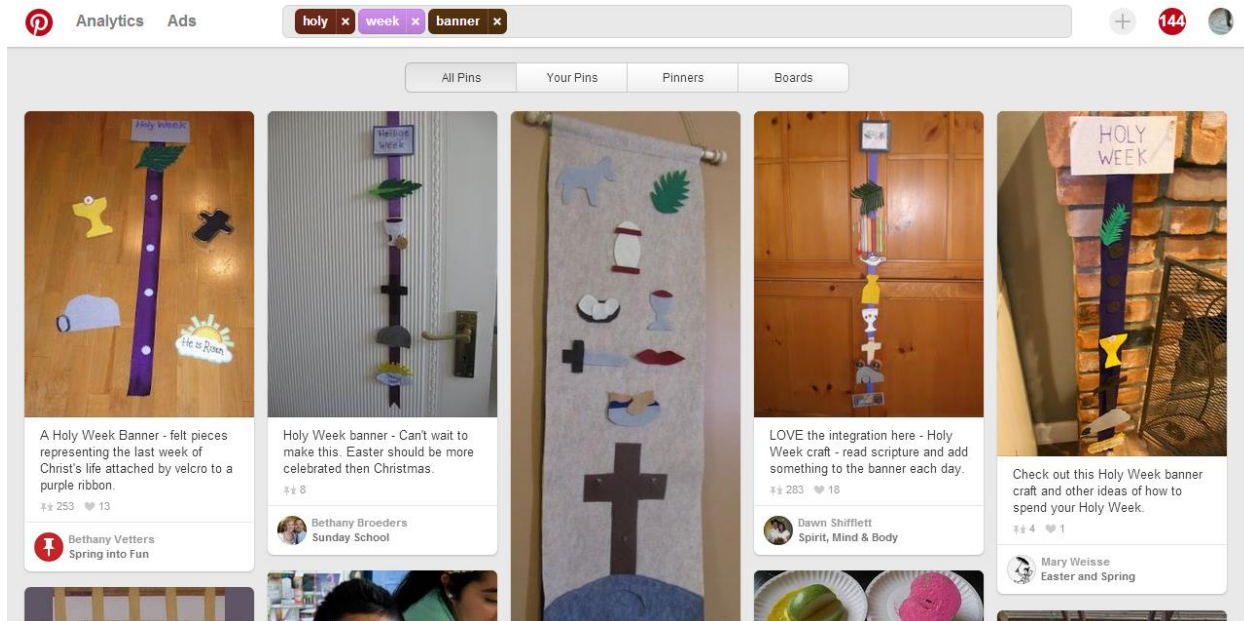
Analytics Ads

holy × week × banner ×

144

All Pins
Your Pins
Pinners
Boards

Holy Week

He is Risen

A Holy Week Banner - felt pieces representing the last week of Christ's life attached by velcro to a purple ribbon.

253 13

Bethany Vetters
Spring into Fun

Holy Week

Holy Week banner - Can't wait to make this. Easter should be more celebrated then Christmas.

8

Bethany Broeders
Sunday School

LOVE the integration here - Holy Week craft - read scripture and add something to the banner each day.

283 18

Dawn Shifflett
Spirit, Mind & Body

HOLY WEEK

Check out this Holy Week banner craft and other ideas of how to spend your Holy Week.

4 1

Mary Weisse
Easter and Spring